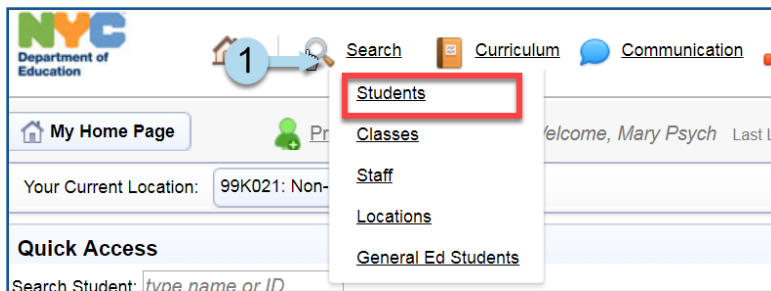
NYC Department of Education

1

Search Curriculum Communication

Students
Classes
Staff
Locations
General Ed Students

My Home Page

Pr

Welcome, Mary Psych Last L

Your Current Location: 99K021: Non-

Quick Access

Search Student: type name or ID